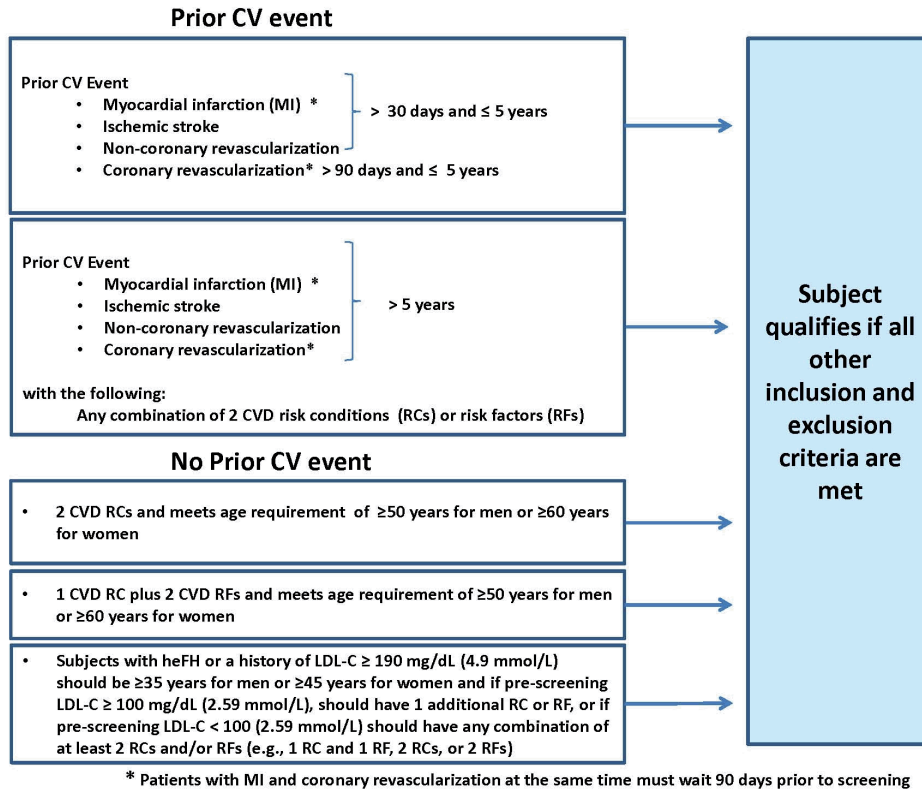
Prior CV event

Prior CV Event
• Myocardial infarction (MI) *
• Ischemic stroke
• Non-coronary revascularization
> 30 days and ≤ 5 years
• Coronary revascularization* > 90 days and ≤ 5 years

Prior CV Event
• Myocardial infarction (MI) *
• Ischemic stroke
• Non-coronary revascularization
• Coronary revascularization*
> 5 years

with the following:
Any combination of 2 CVD risk conditions (RCs) or risk factors (RFs)

No Prior CV event

• 2 CVD RCs and meets age requirement of ≥50 years for men or ≥60 years for women

• 1 CVD RC plus 2 CVD RFs and meets age requirement of ≥50 years for men or ≥60 years for women

• Subjects with heFH or a history of LDL-C ≥ 190 mg/dL (4.9 mmol/L) should be ≥35 years for men or ≥45 years for women and if pre-screening LDL-C ≥ 100 mg/dL (2.59 mmol/L), should have 1 additional RC or RF, or if pre-screening LDL-C < 100 (2.59 mmol/L) should have any combination of at least 2 RCs and/or RFs (e.g., 1 RC and 1 RF, 2 RCs, or 2 RFs)

Subject qualifies if all other inclusion and exclusion criteria are met

* Patients with MI and coronary revascularization at the same time must wait 90 days prior to screening